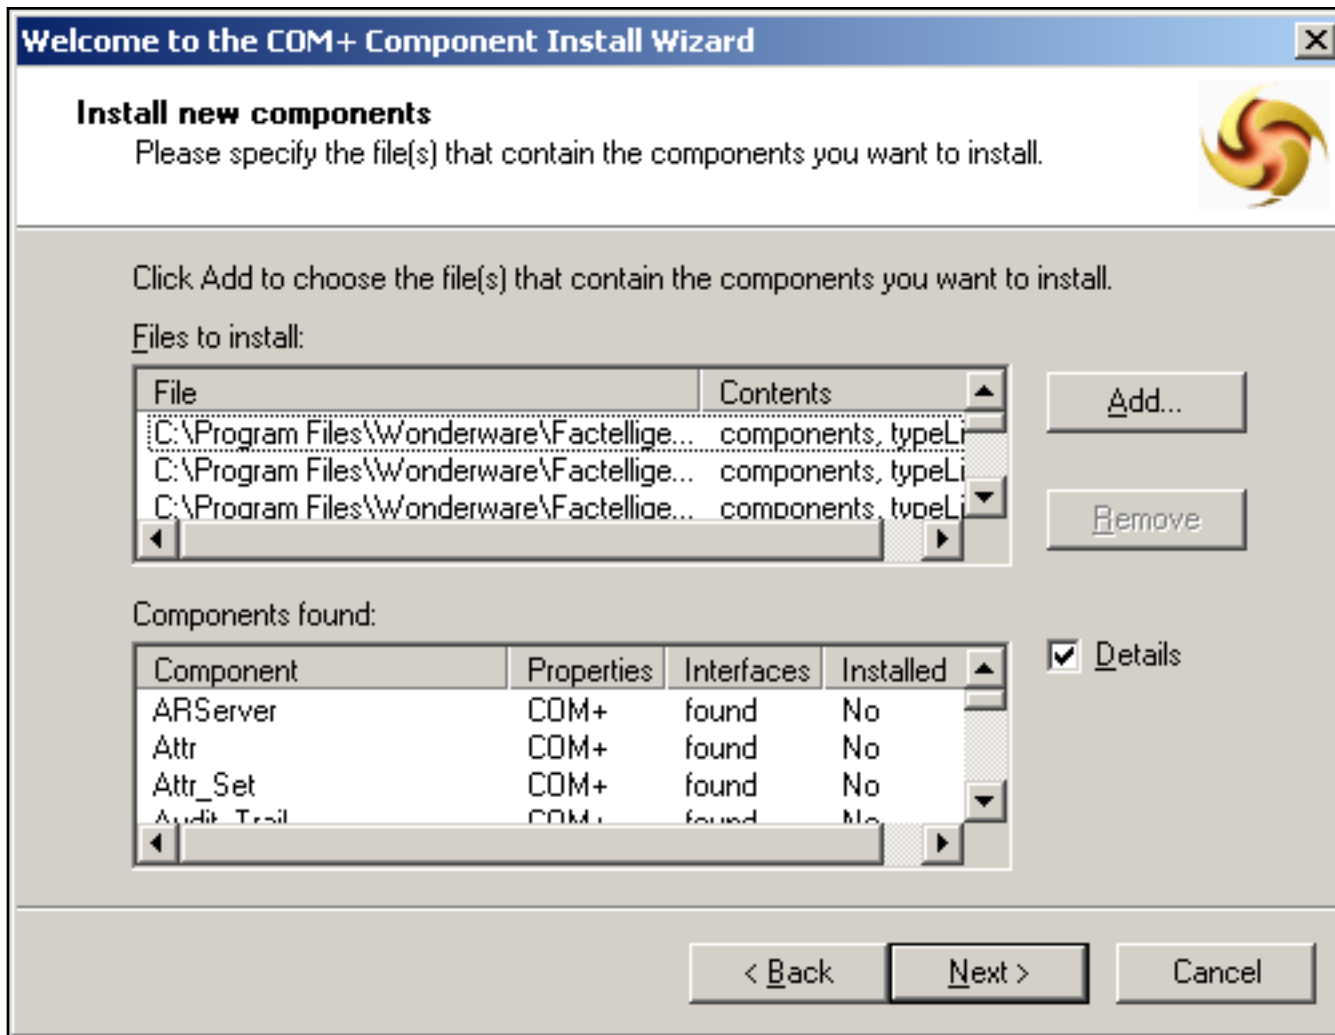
Welcome to the COM+ Component Install Wizard

Install new components
Please specify the file(s) that contain the components you want to install.

Click Add to choose the file(s) that contain the components you want to install.

Files to install:

| File | Contents |
|---|---|
| C:\Program Files\Wonderware\Factellige... | components, typeLi |
| C:\Program Files\Wonderware\Factellige... | components, typeLi |
| C:\Program Files\Wonderware\Factellige... | components, typeLi |

Add...

Remove

Components found:

| Component | Properties | Interfaces | Installed |
|---|---|---|---|
| ARServer | COM+ | found | No |
| Attr | COM+ | found | No |
| Attr_Set | COM+ | found | No |
| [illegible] | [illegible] | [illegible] | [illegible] |

Details

< Back

Next >

Cancel